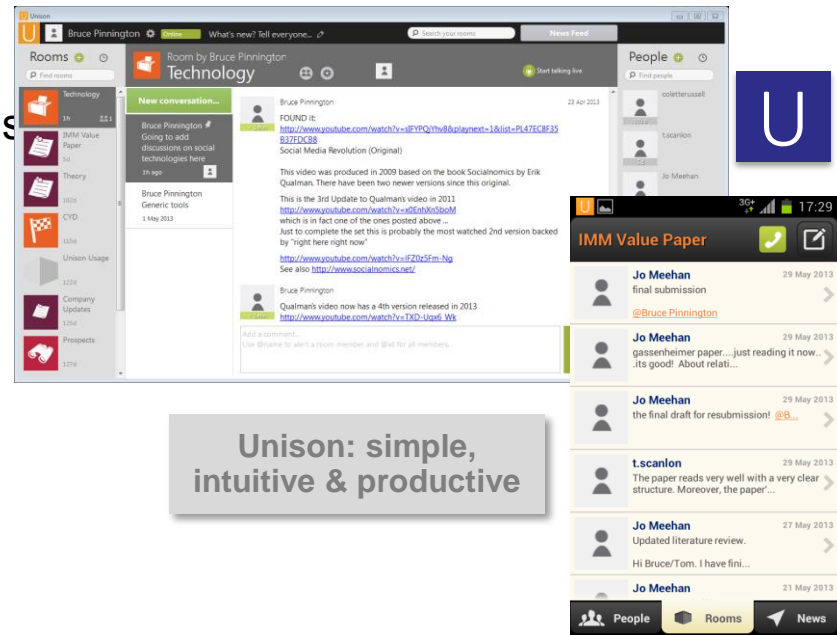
Unison

Bruce Pinnington Online What's new? Tell everyone...

Search your rooms

News Feed

Rooms

Find rooms

Technology 1h

IMM Value Paper 5d

Theory 102d

CYD 116d

Unison Usage 122d

Company Updates 125d

Prospects 127d

Room by Bruce Pinnington

Technology

Start talking live

New conversation...

Bruce Pinnington Going to add discussions on social technologies here 1h ago

Bruce Pinnington Generic tools 1 May 2013

Bruce Pinnington 23 Apr 2013

FOUND it:
http://www.youtube.com/watch?v=sIFYPQjYhv8&playnext=1&list=PL47EC8F35B37FDCB8
Social Media Revolution (Original)

This video was produced in 2009 based on the book Socialnomics by Erik Qualman. There have been two newer versions since this original.

This is the 3rd Update to Qualman's video in 2011
http://www.youtube.com/watch?v=x0EnhXn5boM
which is in fact one of the ones posted above ...
Just to complete the set this is probably the most watched 2nd version backed by "right here right now"

http://www.youtube.com/watch?v=lFZ0z5Fm-Ng
See also http://www.socialnomics.net/

Bruce Pinnington

Qualman's video now has a 4th version released in 2013
http://www.youtube.com/watch?v=TXD-Uqx6_Wk

Add a comment...
Use @name to alert a room member and @all for all members.

People

Find people

colettetrussell

t.scanlon

Jo Meehan

U

3G+ 17:29

IMM Value Paper

Jo Meehan 29 May 2013
final submission

@Bruce Pinnington

Jo Meehan 29 May 2013
gassenheimer paper....just reading it now.. .its good! About relati...

Jo Meehan 29 May 2013
the final draft for resubmission! @B...

t.scanlon 29 May 2013
The paper reads very well with a very clear structure. Moreover, the paper'...

Jo Meehan 27 May 2013
Updated literature review.

Hi Bruce/Tom. I have fini...

Jo Meehan 21 May 2013

People Rooms News

Unison: simple, intuitive & productive